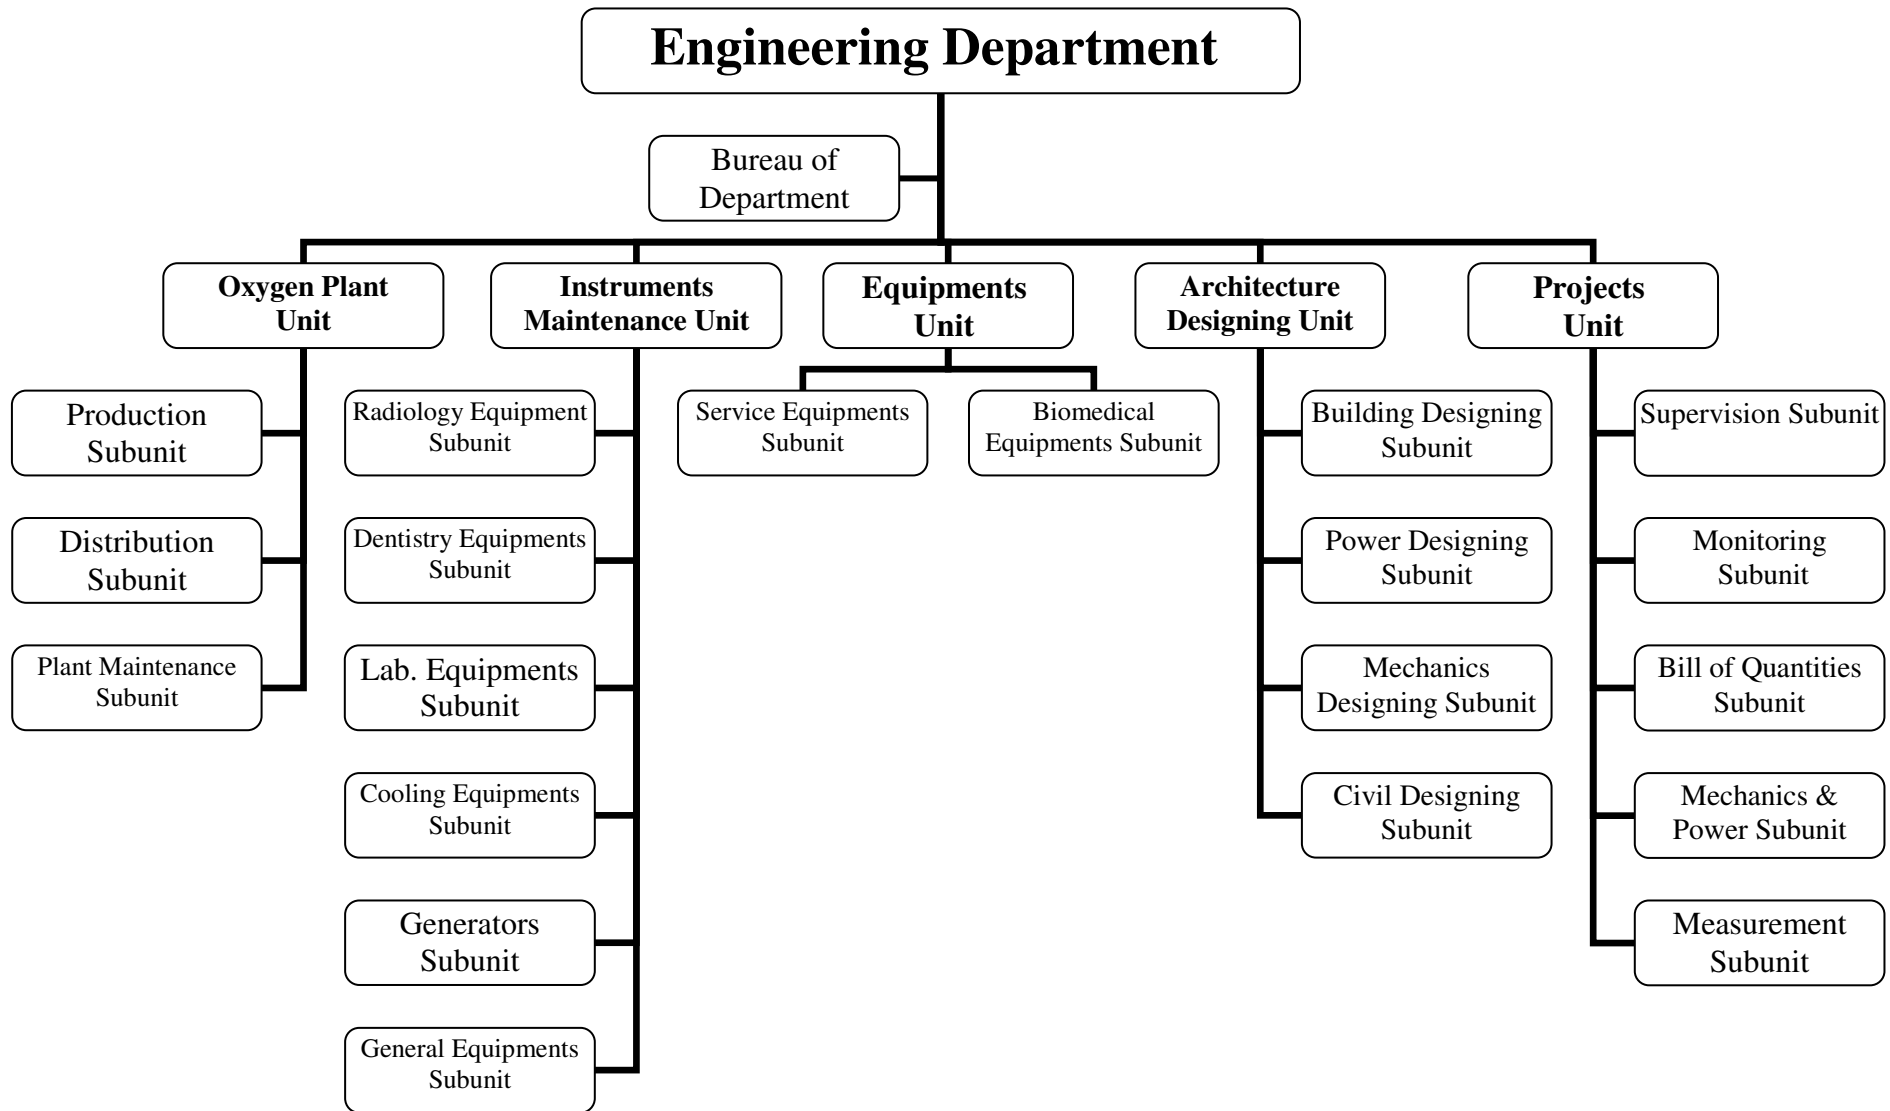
Engineering Department

Bureau of Department

Oxygen Plant Unit

Production Subunit

Distribution Subunit

Plant Maintenance Subunit

Instruments Maintenance Unit

Radiology Equipment Subunit

Dentistry Equipments Subunit

Lab. Equipments Subunit

Cooling Equipments Subunit

Generators Subunit

General Equipments Subunit

Equipments Unit

Service Equipments Subunit

Biomedical Equipments Subunit

Architecture Designing Unit

Building Designing Subunit

Power Designing Subunit

Mechanics Designing Subunit

Civil Designing Subunit

Projects Unit

Supervision Subunit

Monitoring Subunit

Bill of Quantities Subunit

Mechanics & Power Subunit

Measurement Subunit